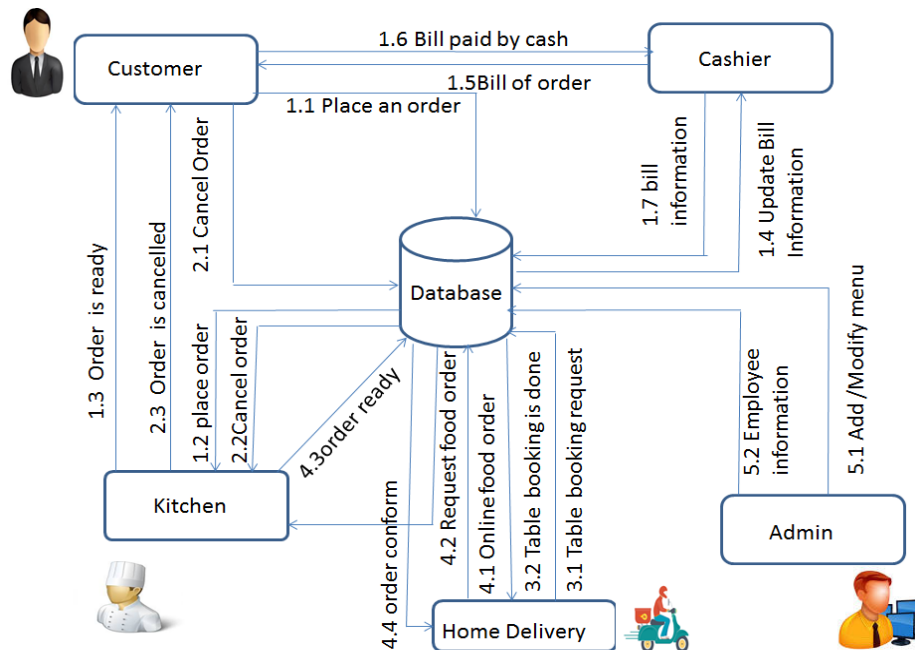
Customer

Cashier

1.6 Bill paid by cash

1.5Bill of order

1.1 Place an order

1.7 bill information

1.4 Update Bill Information

1.3 Order is ready

2.3 Order is cancelled

2.1 Cancel Order

Database

5.1 Add /Modify menu

1.2 place order

2.2Cancel order

4.3order ready

4.2 Request food order

4.1 Online food order

3.2 Table booking is done

3.1 Table booking request

5.2 Employee information

Kitchen

Admin

4.4 order conform

Home Delivery